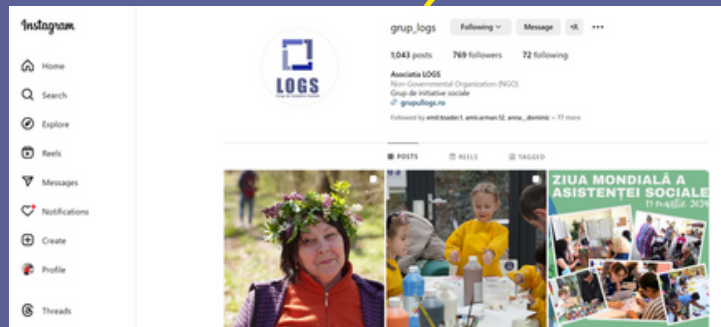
Instagram

Home

Search

Explore

Reels

Messages

Notifications

Create

Profile

Threads

LOGS
Grup de inițiative sociale

grup_logs Following Message +A ...

1,043 posts 769 followers 72 following

Asociatia LOGS
Non-Governmental Organization (NGO)
Grup de initiative sociale
grupullogs.ro

Followed by emil.toader1, amicarman.12, anna._dominic + 77 more

POSTS REELS TAGGED

ZIUA MONDIALĂ A ASISTENȚEI SOCIALE
19 martie 2024